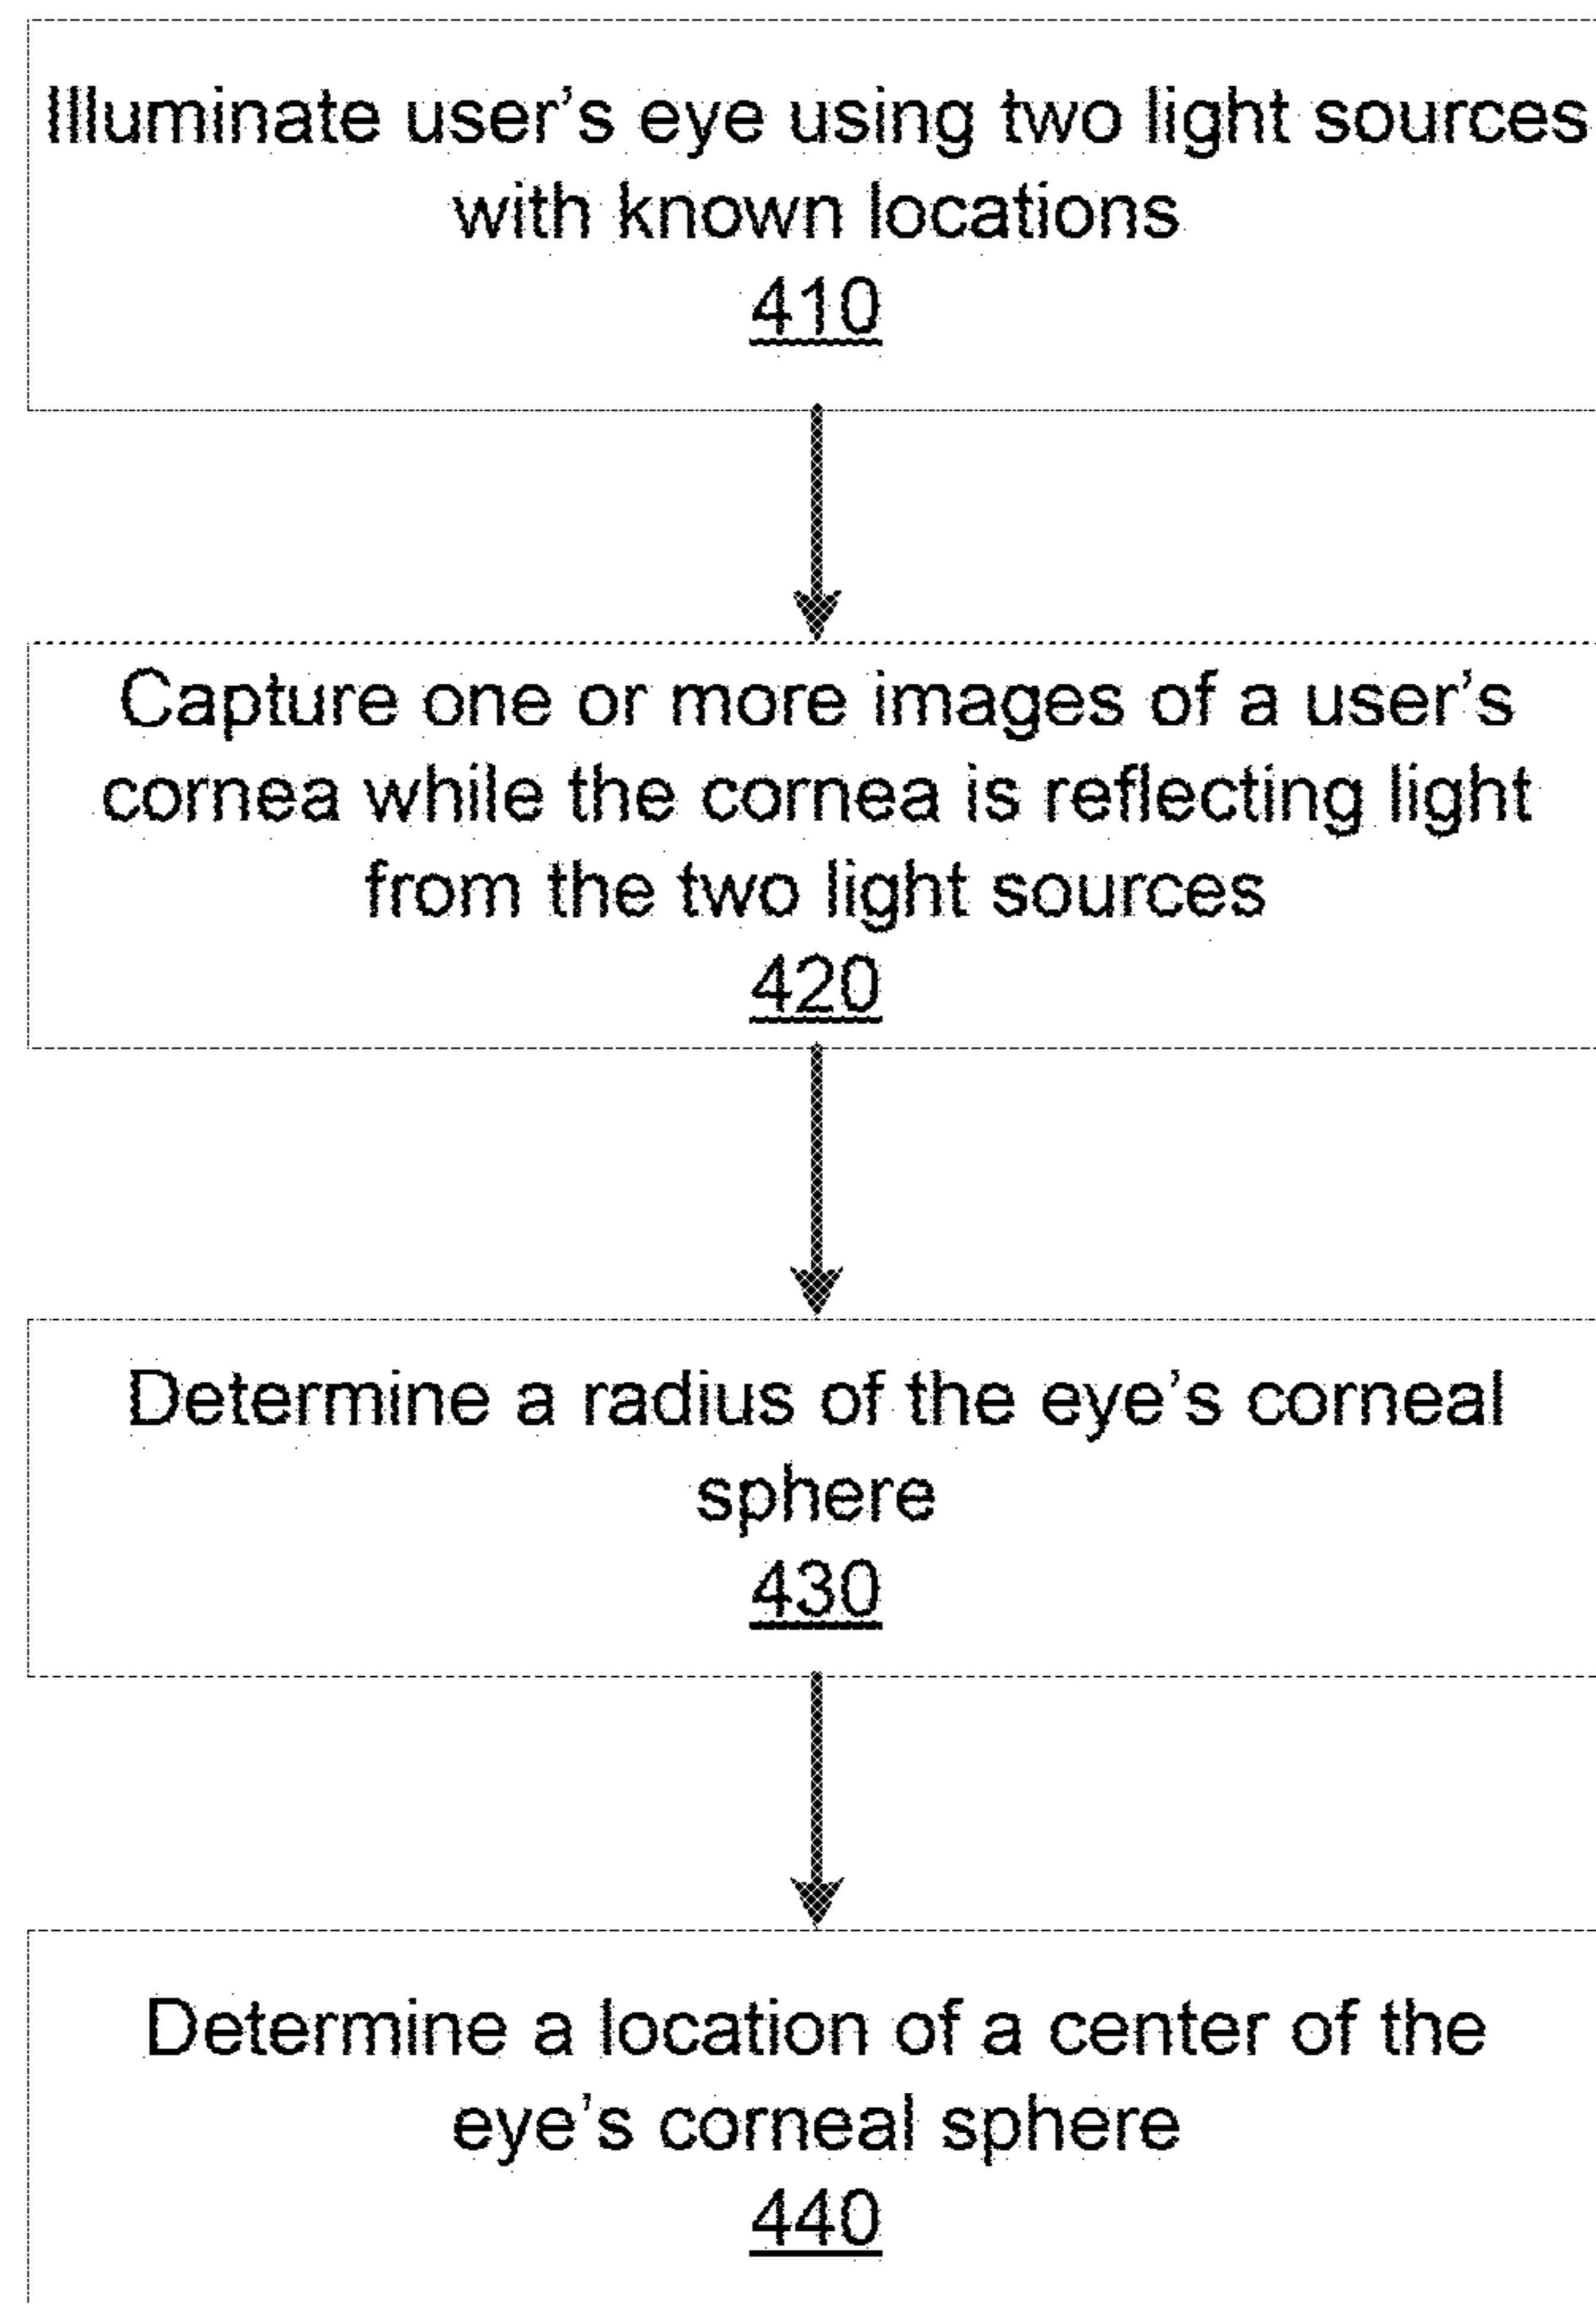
Illuminate user’s eye using two light sources with known locations
410

Capture one or more images of a user’s cornea while the cornea is reflecting light from the two light sources
420

Determine a radius of the eye’s corneal sphere
430

Determine a location of a center of the eye’s corneal sphere
440